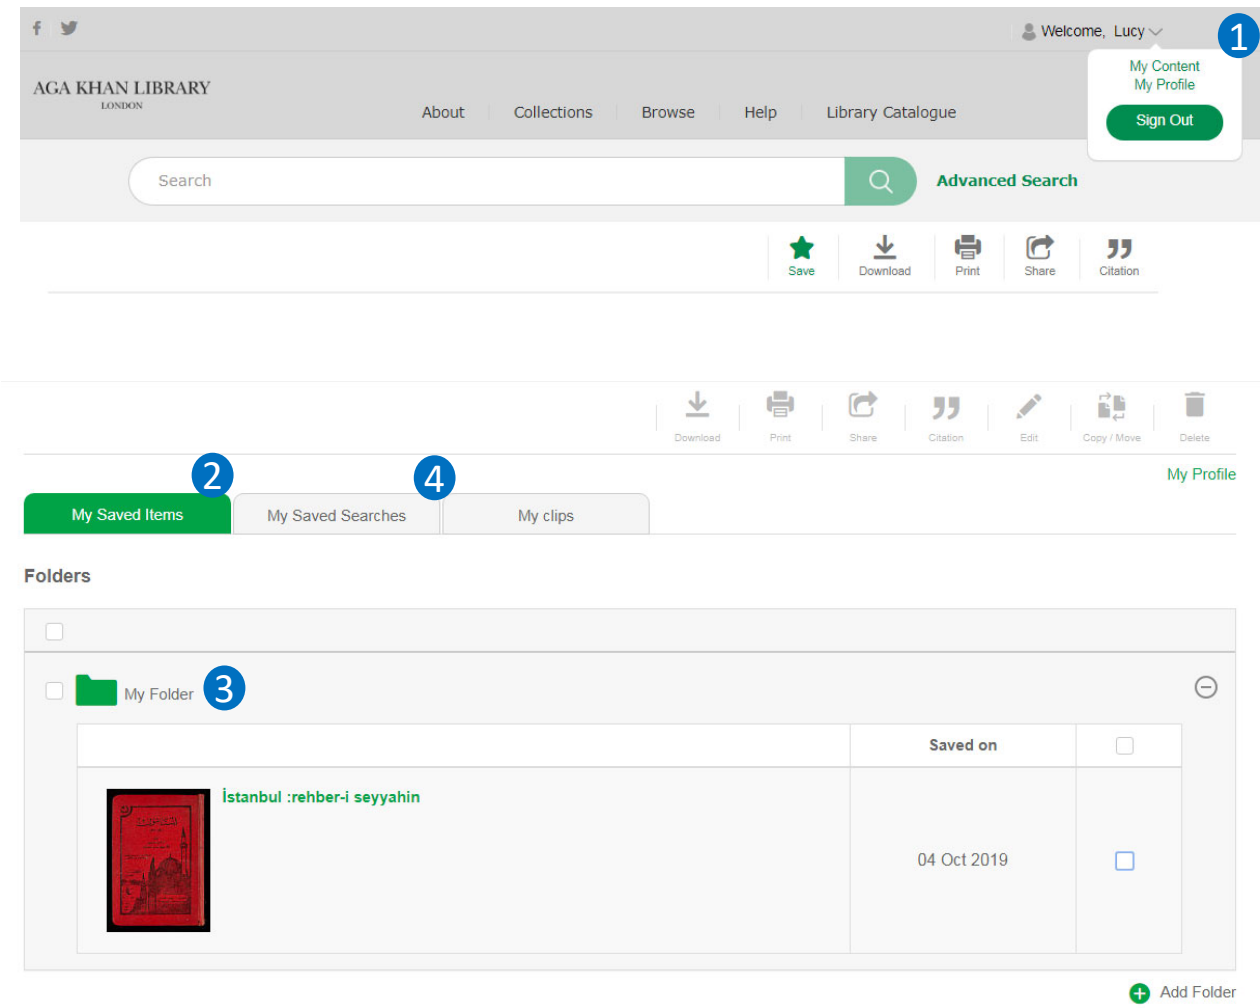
Welcome, Lucy

1

My Content
My Profile
Sign Out

AGA KHAN LIBRARY
LONDON

About Collections Browse Help Library Catalogue

Search

Advanced Search

Save Download Print Share Citation

Download Print Share Citation Edit Copy / Move Delete

My Profile

2 4

My Saved Items My Saved Searches My clips

Folders

My Folder 3

| | Saved on | |
|---|---|---|
| İstanbul :rehber-i seyyahin | 04 Oct 2019 | |

Add Folder